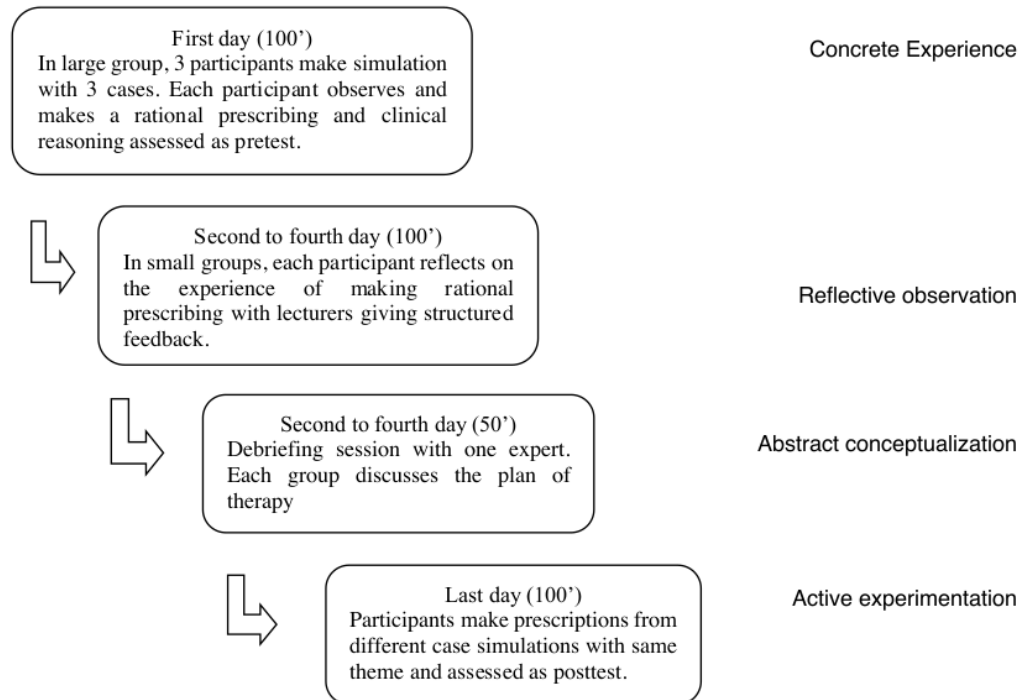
First day (100')
In large group, 3 participants make simulation with 3 cases. Each participant observes and makes a rational prescribing and clinical reasoning assessed as pretest.

Concrete Experience

Second to fourth day (100')
In small groups, each participant reflects on the experience of making rational prescribing with lecturers giving structured feedback.

Reflective observation

Second to fourth day (50')
Debriefing session with one expert. Each group discusses the plan of therapy

Abstract conceptualization

Last day (100')
Participants make prescriptions from different case simulations with same theme and assessed as posttest.

Active experimentation